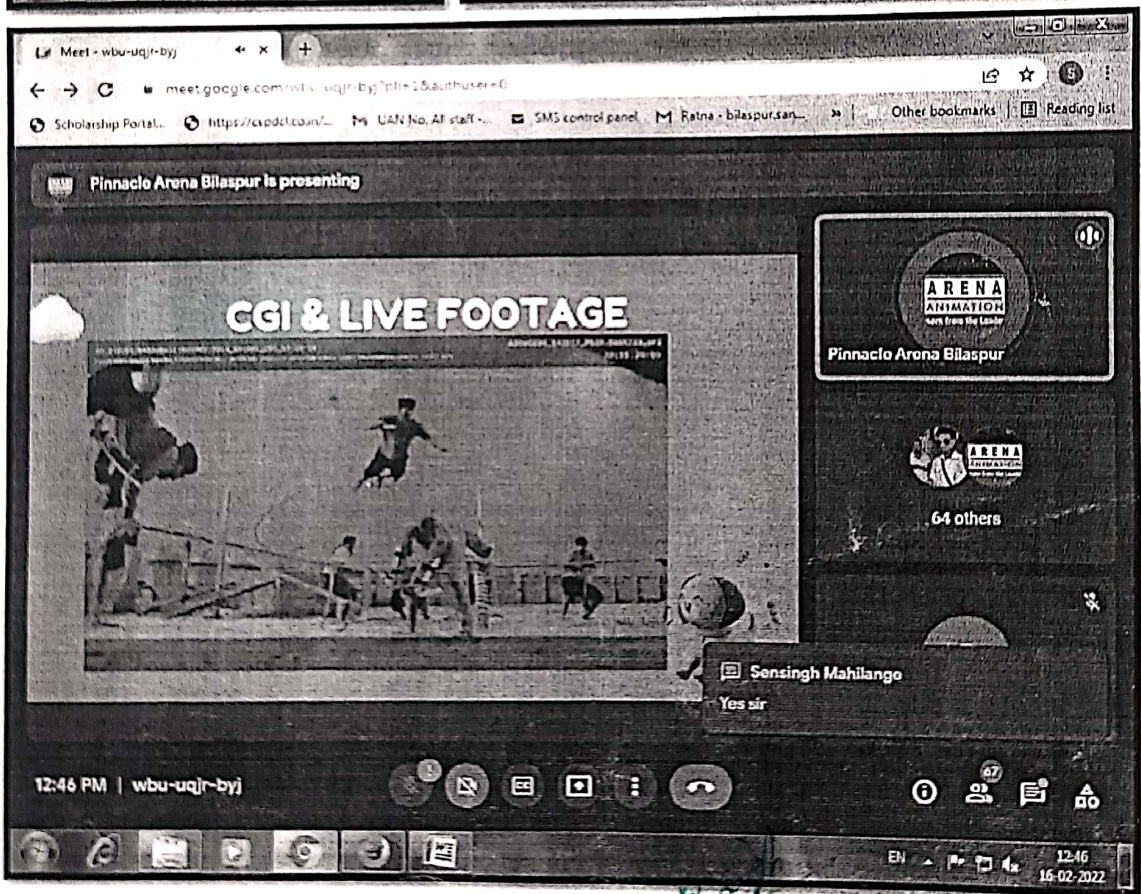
Meet - wbu-uqjr-byj

meet.google.com/wbu-uqjr-byj?pli=1&authuser=0

Scholarship Portal... https://cspdcl.co.in/... UAN No. All staff -... SMS control panel Ratna - bilaspur.san... » Other bookmarks Reading list

Pinnacle Arena Bilaspur is presenting

CGI & LIVE FOOTAGE

ARENA ANIMATION

Pinnacle Arena Bilaspur

ARENA ANIMATION

64 others

Sensingh Mahilango

Yes sir

12:46 PM | wbu-uqjr-byj

67

EN

12:46
16-02-2022